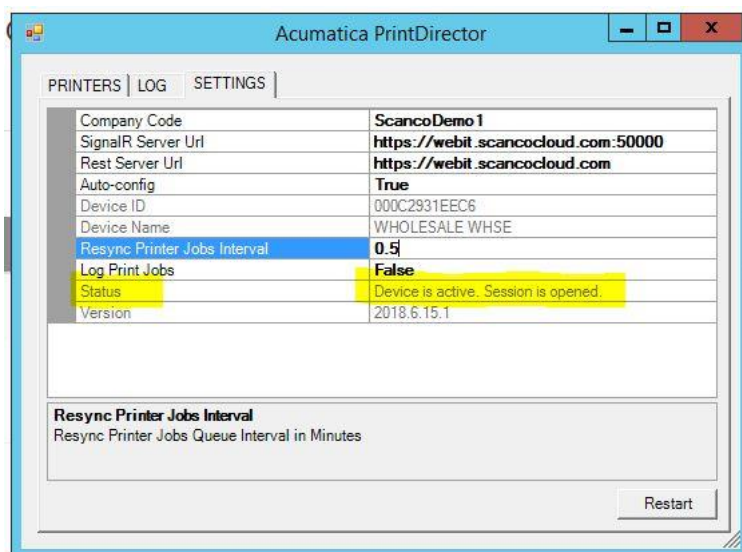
Acumatica PrintDirector

PRINTERS | LOG | SETTINGS

| | |
|---|---|
| Company Code | ScancoDemo1 |
| SignalR Server Url | https://webit.scancocloud.com:50000 |
| Rest Server Url | https://webit.scancocloud.com |
| Auto-config | True |
| Device ID | 000C2931EEC6 |
| Device Name | WHOLESALE WHSE |
| Resync Printer Jobs Interval | 0.5 |
| Log Print Jobs | False |
| Status | Device is active. Session is opened. |
| Version | 2018.6.15.1 |

Resync Printer Jobs Interval
Resync Printer Jobs Queue Interval in Minutes

Restart